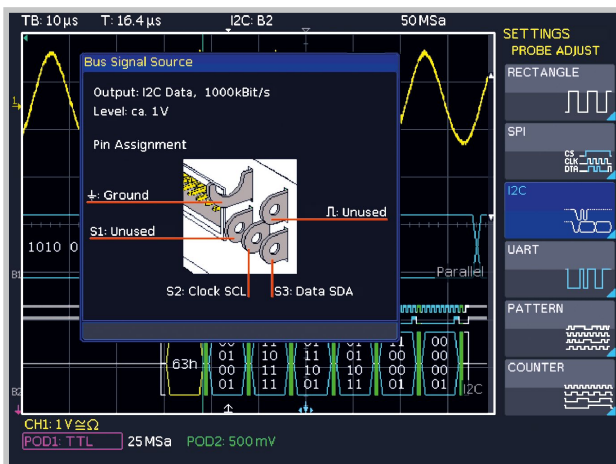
TB: 10 µs T: 16.4 µs I2C: B2 50 MSa

SETTINGS
PROBE ADJUST

RECTANGLE

SPI

CS
CLK
DTA

I2C

UART

PATTERN

COUNTER

Bus Signal Source

Output: I2C Data, 1000kBit/s
Level: ca. 1 V

Pin Assignment

⏚: Ground
S1: Unused
⎍: Unused
S2: Clock SCL
S3: Data SDA

1010 0
Parallel
63h
01 10 11 01 00 00
00 11 11 10 00 00
01 11 10 10 11 01
00 00 11 01 01 11
I2C

CH1: 1 V ≅ Ω
POD1: TTL 25 MSa POD2: 500 mV